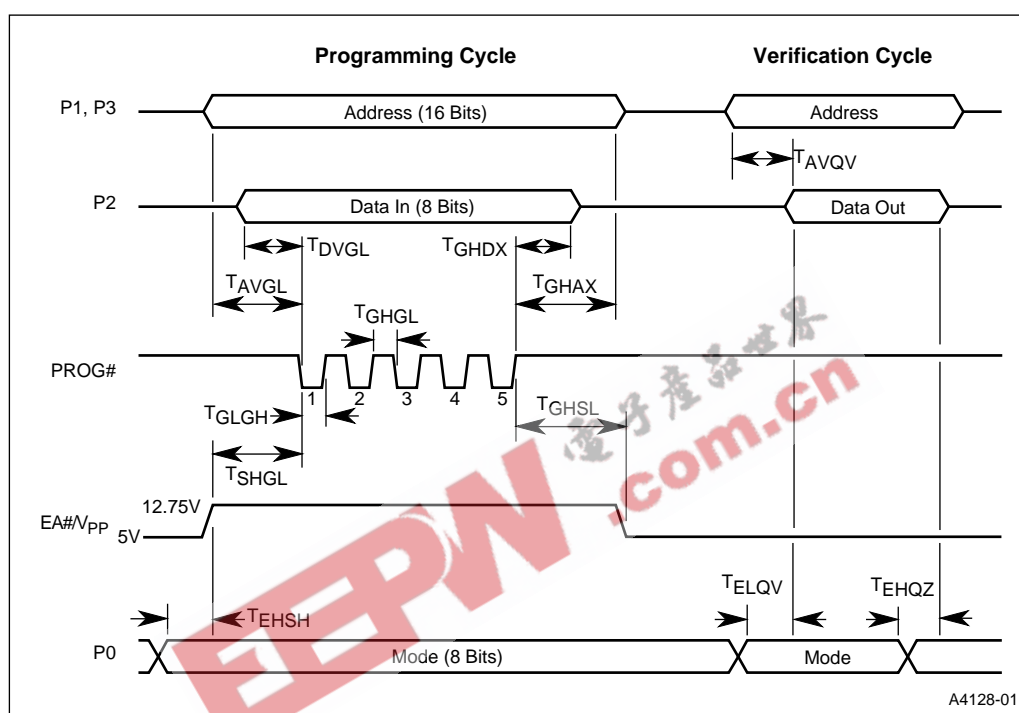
Programming Cycle

Verification Cycle

P1, P3

Address (16 Bits)

Address

$T_{AVQV}$

P2

Data In (8 Bits)

Data Out

$T_{DVGL}$

$T_{GHDX}$

$T_{AVGL}$

$T_{GHAX}$

$T_{GHGL}$

PROG#

1 2 3 4 5

$T_{GHSL}$

$T_{GLGH}$

$T_{SHGL}$

EA#/$V_{PP}$

12.75V

5V

$T_{ELQV}$

$T_{EHQZ}$

$T_{EHSH}$

P0

Mode (8 Bits)

Mode

A4128-01

电子产品世界

EEPW

.com.cn